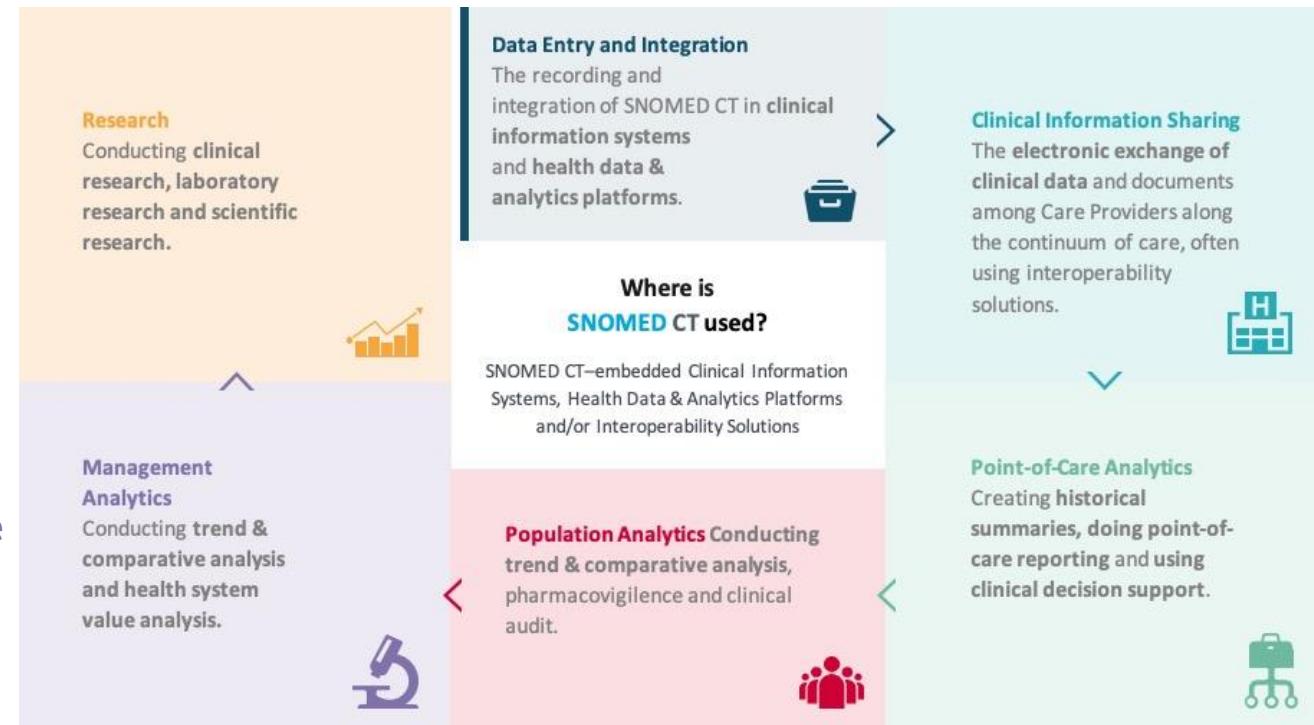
Data Entry and Integration
The recording and integration of SNOMED CT in clinical information systems and health data & analytics platforms.

Research
Conducting clinical research, laboratory research and scientific research.

Clinical Information Sharing
The electronic exchange of clinical data and documents among Care Providers along the continuum of care, often using interoperability solutions.

Where is SNOMED CT used?

SNOMED CT–embedded Clinical Information Systems, Health Data & Analytics Platforms and/or Interoperability Solutions

Management Analytics
Conducting trend & comparative analysis and health system value analysis.

Population Analytics Conducting trend & comparative analysis, pharmacovigilence and clinical audit.

Point-of-Care Analytics
Creating historical summaries, doing point-of-care reporting and using clinical decision support.